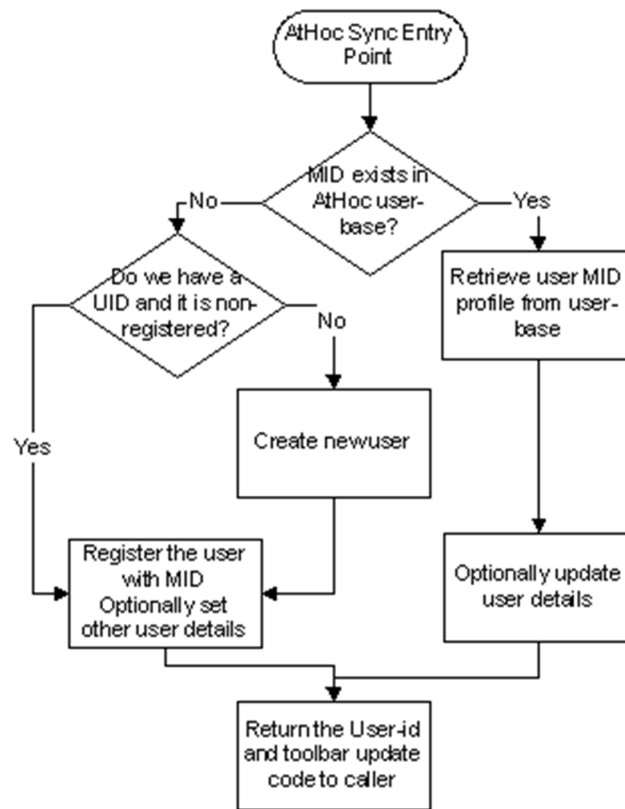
AtHoc Sync Entry Point

MID exists in AtHoc user-base?

No

Yes

Do we have a UID and it is non-registered?

No

Retrieve user MID profile from user-base

Yes

Create newuser

Register the user with MID Optionally set other user details

Optionally update user details

Return the User-id and toolbar update code to caller